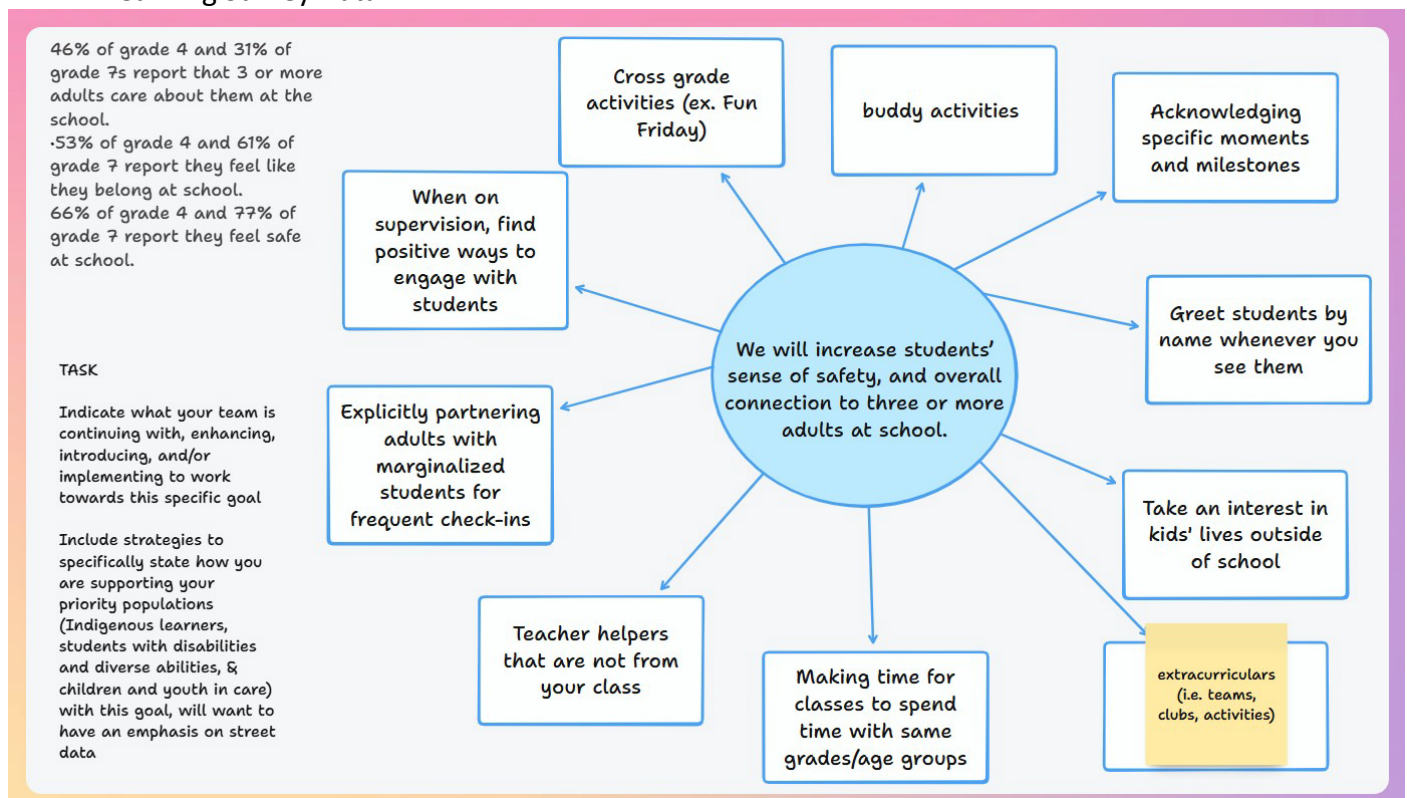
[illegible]

46% of grade 4 and 31% of grade 7s report that 3 or more adults care about them at the school.
·53% of grade 4 and 61% of grade 7 report they feel like they belong at school.
66% of grade 4 and 77% of grade 7 report they feel safe at school.

TASK

Indicate what your team is continuing with, enhancing, introducing, and/or implementing to work towards this specific goal

Include strategies to specifically state how you are supporting your priority populations (Indigenous learners, students with disabilities and diverse abilities, & children and youth in care) with this goal, will want to have an emphasis on street data

We will increase students' sense of safety, and overall connection to three or more adults at school.

Cross grade activities (ex. Fun Friday)

buddy activities

Acknowledging specific moments and milestones

When on supervision, find positive ways to engage with students

Greet students by name whenever you see them

Explicitly partnering adults with marginalized students for frequent check-ins

Take an interest in kids' lives outside of school

Teacher helpers that are not from your class

Making time for classes to spend time with same grades/age groups

extracurriculars (i.e. teams, clubs, activities)